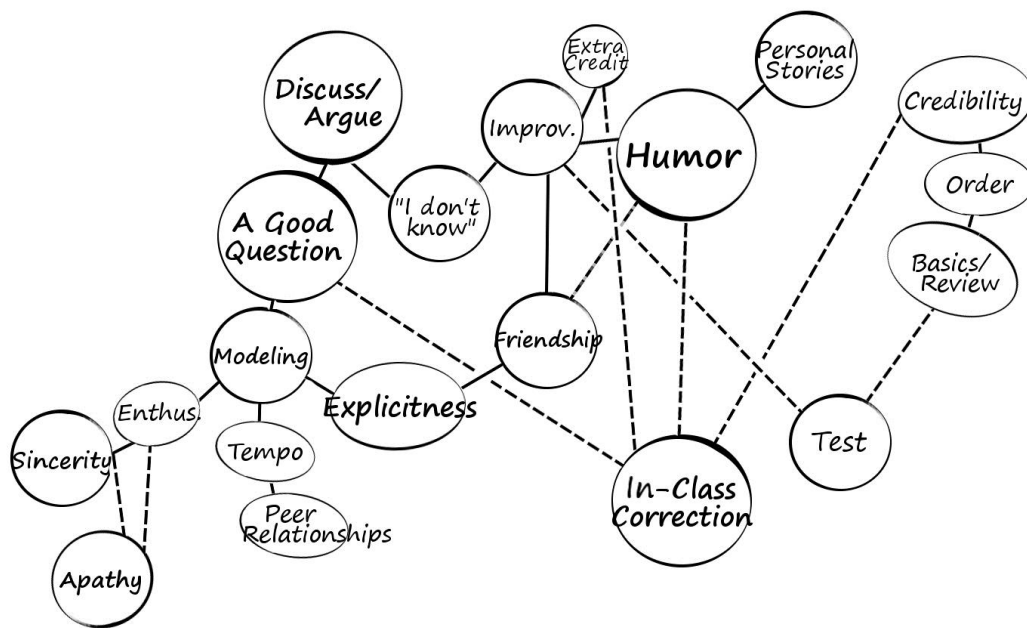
Extra Credit

Personal Stories

Discuss/ Argue

Improv.

Credibility

Humor

Order

"I don't know"

A Good Question

Basics/ Review

Friendship

Modeling

Enthus.

Explicitness

Sincerity

Tempo

Test

In-Class Correction

Peer Relationships

Apathy